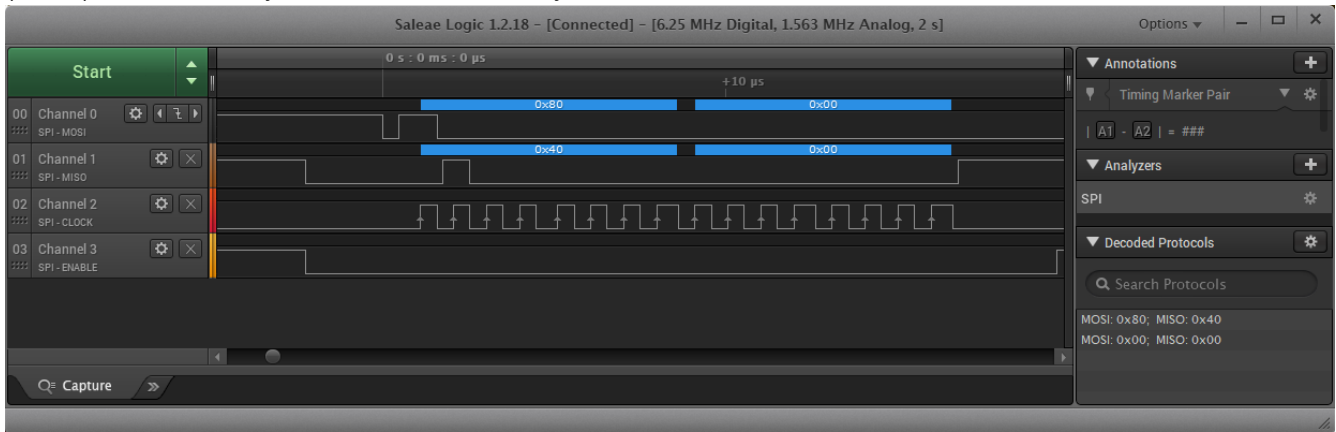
Saleae Logic 1.2.18 - [Connected] - [6.25 MHz Digital, 1.563 MHz Analog, 2 s]

Options

Start

0 s : 0 ms : 0 µs

+10 µs

00 Channel 0
SPI - MOSI

0x80

0x00

01 Channel 1
SPI - MISO

0x40

0x00

02 Channel 2
SPI - CLOCK

03 Channel 3
SPI - ENABLE

Capture

Annotations

Timing Marker Pair

| A1 - A2 | = ###

Analyzers

SPI

Decoded Protocols

Search Protocols

MOSI: 0x80; MISO: 0x40
MOSI: 0x00; MISO: 0x00